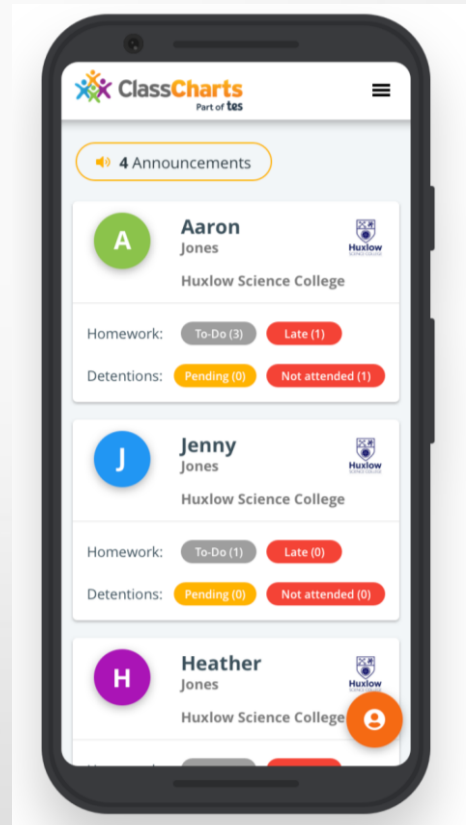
ClassCharts
Part of tes

4 Announcements

A
Aaron
Jones
Huxlow
Huxlow Science College

Homework: To-Do (3) Late (1)
Detentions: Pending (0) Not attended (1)

J
Jenny
Jones
Huxlow
Huxlow Science College

Homework: To-Do (1) Late (0)
Detentions: Pending (0) Not attended (0)

H
Heather
Jones
Huxlow
Huxlow Science College